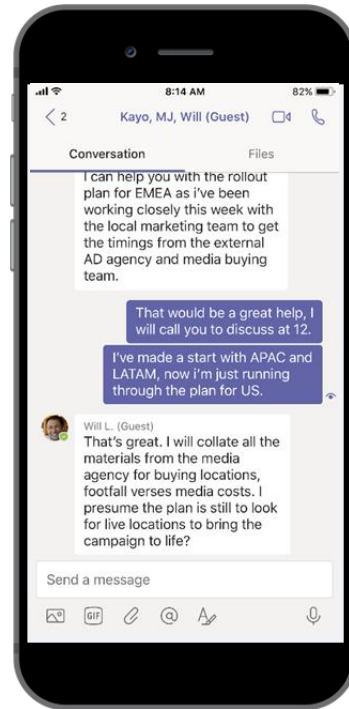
8:14 AM

82%

2

Kayo, MJ, Will (Guest)

Conversation

Files

I can help you with the rollout plan for EMEA as i've been working closely this week with the local marketing team to get the timings from the external AD agency and media buying team.

That would be a great help, I will call you to discuss at 12.

I've made a start with APAC and LATAM, now i'm just running through the plan for US.

Will L. (Guest)

That's great. I will collate all the materials from the media agency for buying locations, footfall verses media costs. I presume the plan is still to look for live locations to bring the campaign to life?

Send a message

GIF